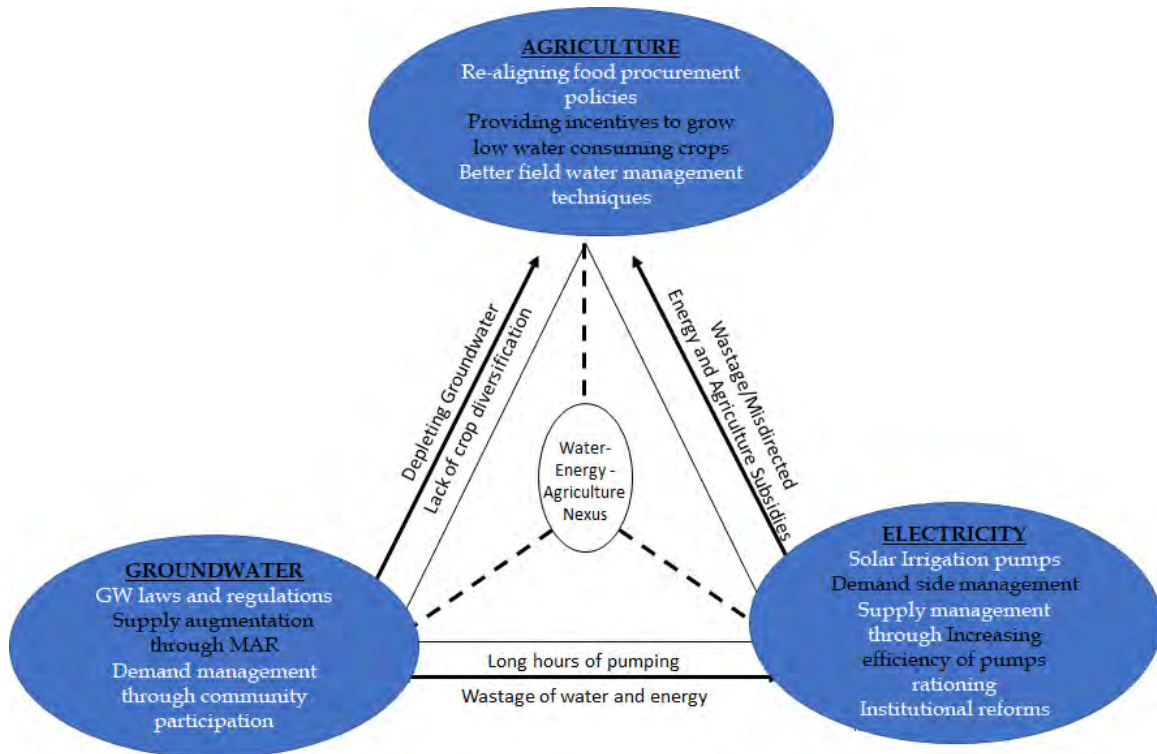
AGRICULTURE
Re-aligning food procurement policies
Providing incentives to grow low water consuming crops
Better field water management techniques

Depleting Groundwater
Lack of crop diversification

Wastage/Misdirected
Energy and Agriculture Subsidies

Water-Energy - Agriculture Nexus

GROUNDWATER
GW laws and regulations
Supply augmentation through MAR
Demand management through community participation

ELECTRICITY
Solar Irrigation pumps
Demand side management
Supply management through Increasing efficiency of pumps rationing
Institutional reforms

Long hours of pumping
Wastage of water and energy